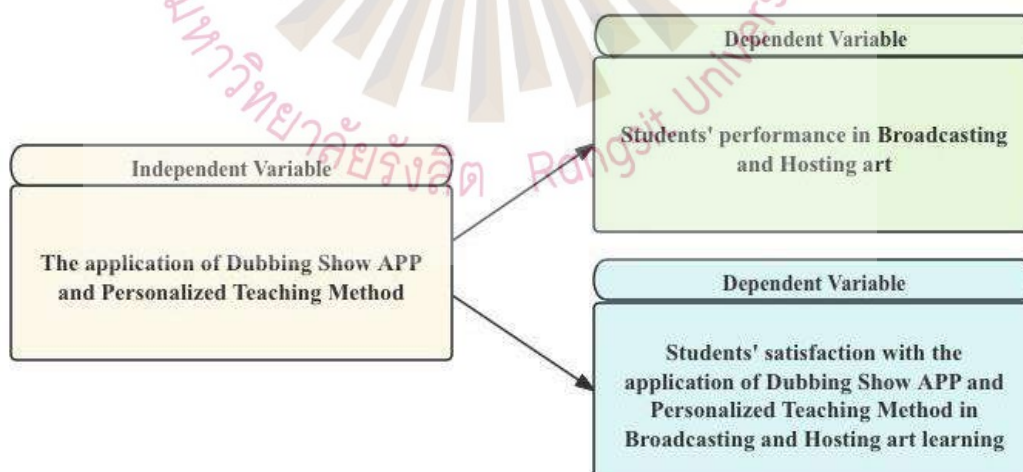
มหาวิทยาลัยรังสิต Rangsit University

Independent Variable

The application of Dubbing Show APP and Personalized Teaching Method

Dependent Variable

Students' performance in Broadcasting and Hosting art

Dependent Variable

Students' satisfaction with the application of Dubbing Show APP and Personalized Teaching Method in Broadcasting and Hosting art learning